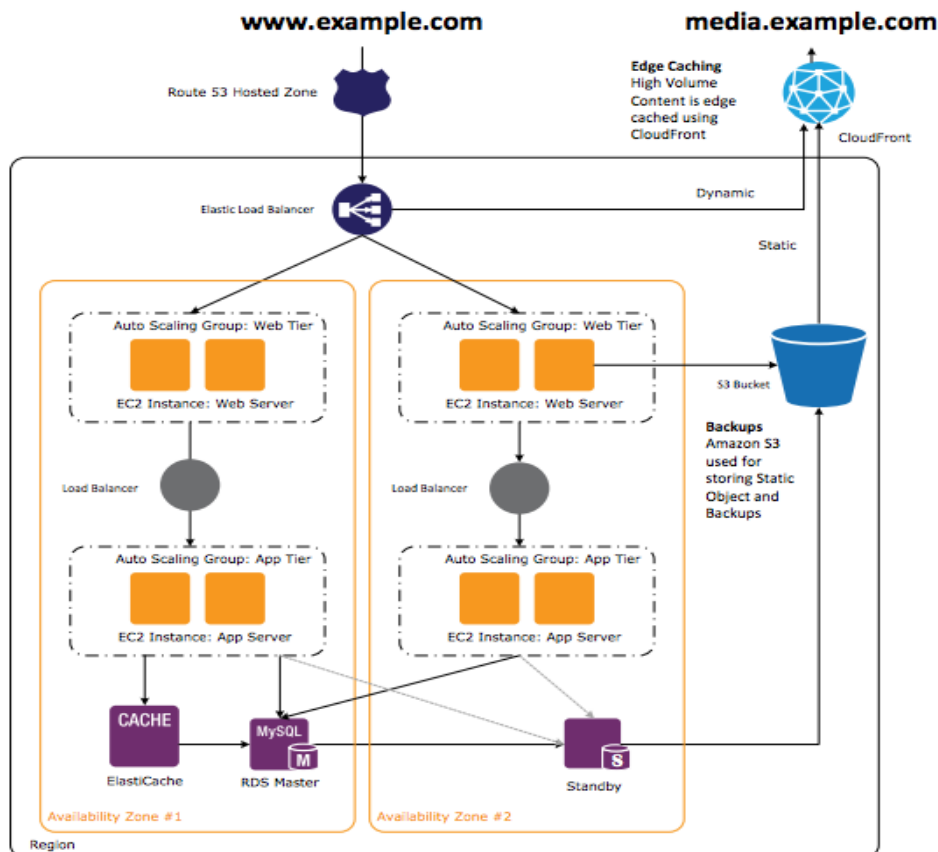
www.example.com

media.example.com

Route 53 Hosted Zone

Edge Caching
High Volume Content is edge cached using CloudFront

CloudFront

Elastic Load Balancer

Dynamic

Static

Auto Scaling Group: Web Tier

EC2 Instance: Web Server

Auto Scaling Group: Web Tier

EC2 Instance: Web Server

S3 Bucket

Backups
Amazon S3 used for storing Static Object and Backups

Load Balancer

Load Balancer

Auto Scaling Group: App Tier

EC2 Instance: App Server

Auto Scaling Group: App Tier

EC2 Instance: App Server

CACHE

ElastiCache

MySQL

M

RDS Master

S

Standby

Availability Zone #1

Availability Zone #2

Region